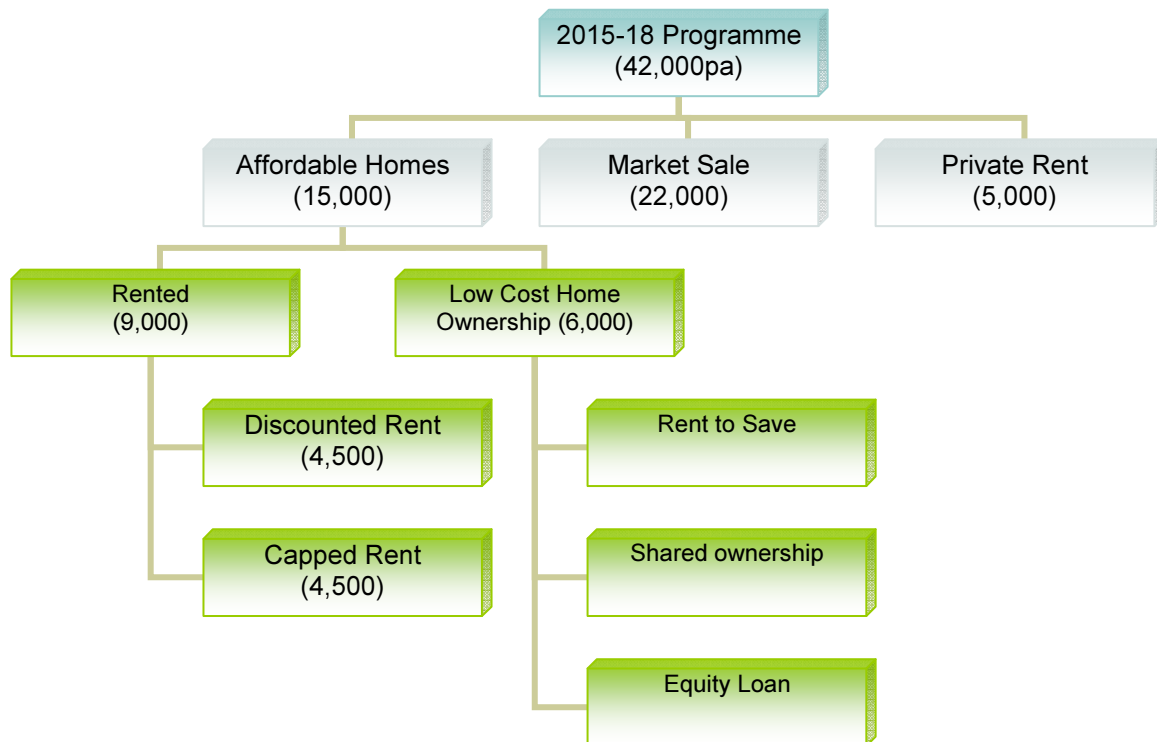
2015-18 Programme
(42,000pa)

Affordable Homes
(15,000)

Market Sale
(22,000)

Private Rent
(5,000)

Rented
(9,000)

Low Cost Home Ownership (6,000)

Discounted Rent
(4,500)

Capped Rent
(4,500)

Rent to Save

Shared ownership

Equity Loan